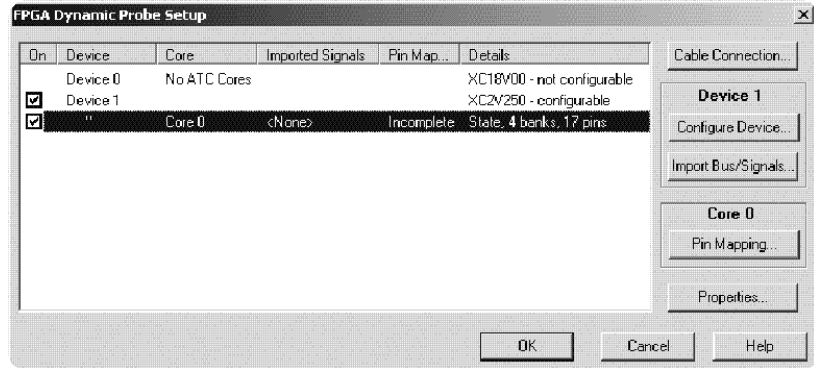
FPGA Dynamic Probe Setup

×

| On | Device | Core | Imported Signals | Pin Map... | Details |
|---|---|---|---|---|---|
| | Device 0 | No ATC Cores | | | XC18V00 - not configurable |
| ☑ | Device 1 | | | | XC2V250 - configurable |
| ☑ | " | Core 0 | <None> | Incomplete | State, 4 banks, 17 pins |

Cable Connection...

Device 1

Configure Device...

Import Bus/Signals...

Core 0

Pin Mapping...

Properties...

OK

Cancel

Help